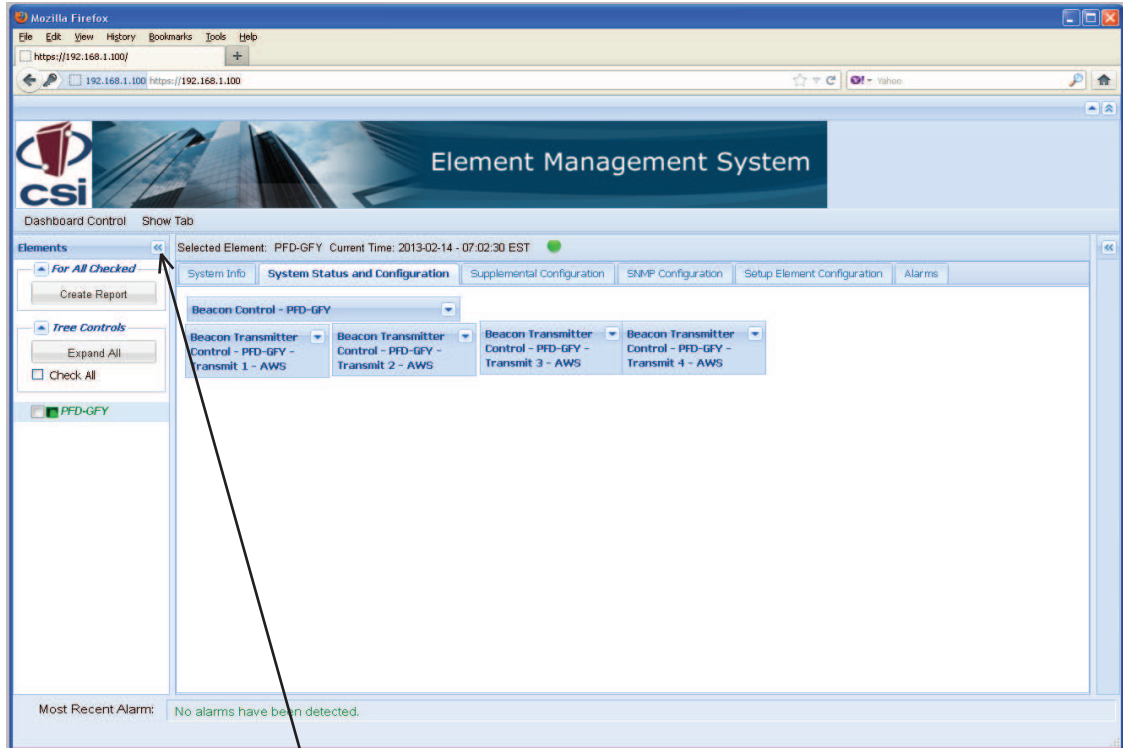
Mozilla Firefox

File Edit View History Bookmarks Tools Help

https://192.168.1.100/

192.168.1.100 https://192.168.1.100

Yahoo

csi

Element Management System

Dashboard Control Show Tab

Elements

For All Checked

Create Report

Tree Controls

Expand All

Check All

PFD-GFY

Selected Element: PFD-GFY Current Time: 2013-02-14 - 07:02:30 EST

System Info | System Status and Configuration | Supplemental Configuration | SNMP Configuration | Setup Element Configuration | Alarms

Beacon Control - PFD-GFY

Beacon Transmitter Control - PFD-GFY - Transmit 1 - AWS

Beacon Transmitter Control - PFD-GFY - Transmit 2 - AWS

Beacon Transmitter Control - PFD-GFY - Transmit 3 - AWS

Beacon Transmitter Control - PFD-GFY - Transmit 4 - AWS

Most Recent Alarm: No alarms have been detected.